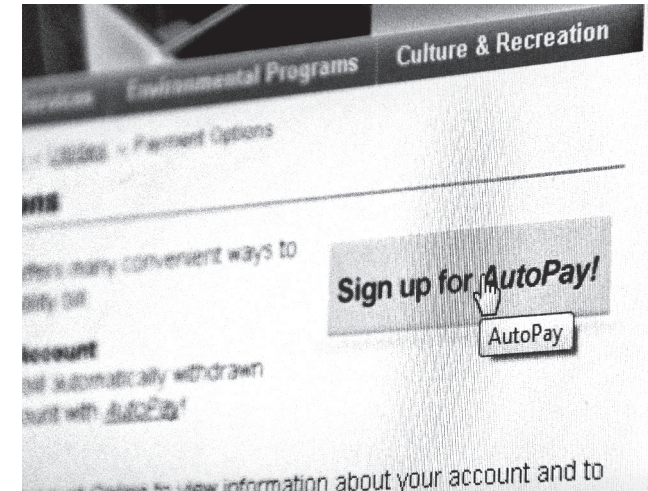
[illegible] Environmental Programs Culture & Recreation

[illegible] Utilities » Payment Options

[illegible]ons

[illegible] offers many convenient ways to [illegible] utility bill.

Sign up for AutoPay!

AutoPay

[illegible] Account

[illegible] automatically withdrawn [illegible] count with AutoPay!

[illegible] Online to view information about your account and to